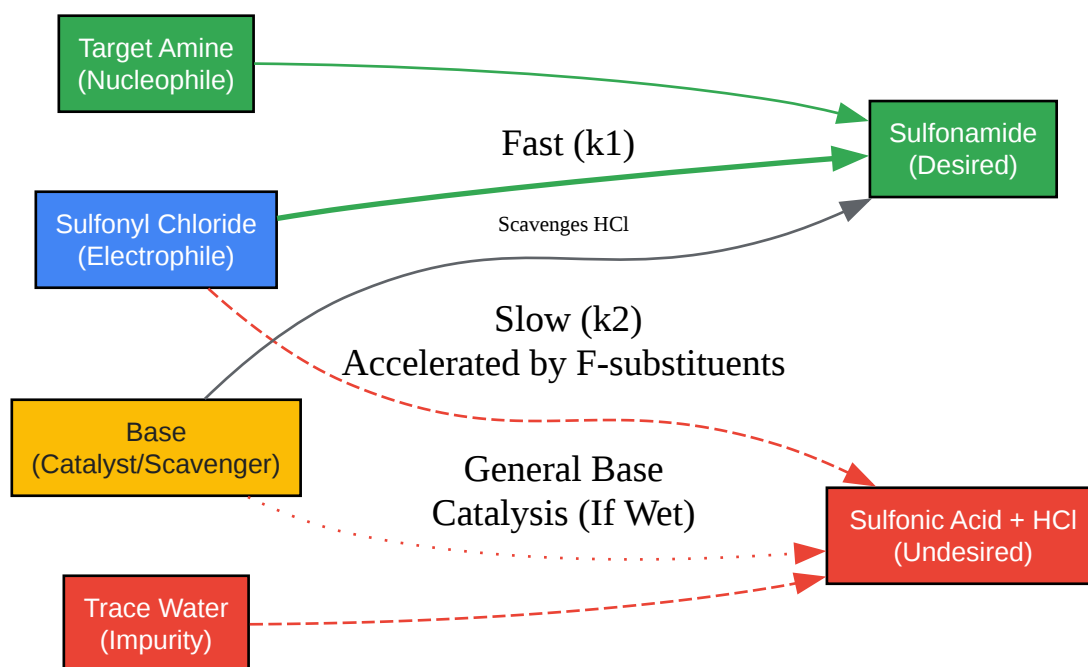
Target Amine
(Nucleophile)

Fast (k1)

Sulfonamide
(Desired)

Sulfonyl Chloride
(Electrophile)

Scavenges HCl

Slow (k2)
Accelerated by F-substituents

Base
(Catalyst/Scavenger)

General Base
Catalysis (If Wet)

Sulfonic Acid + HCl
(Undesired)

Trace Water
(Impurity)